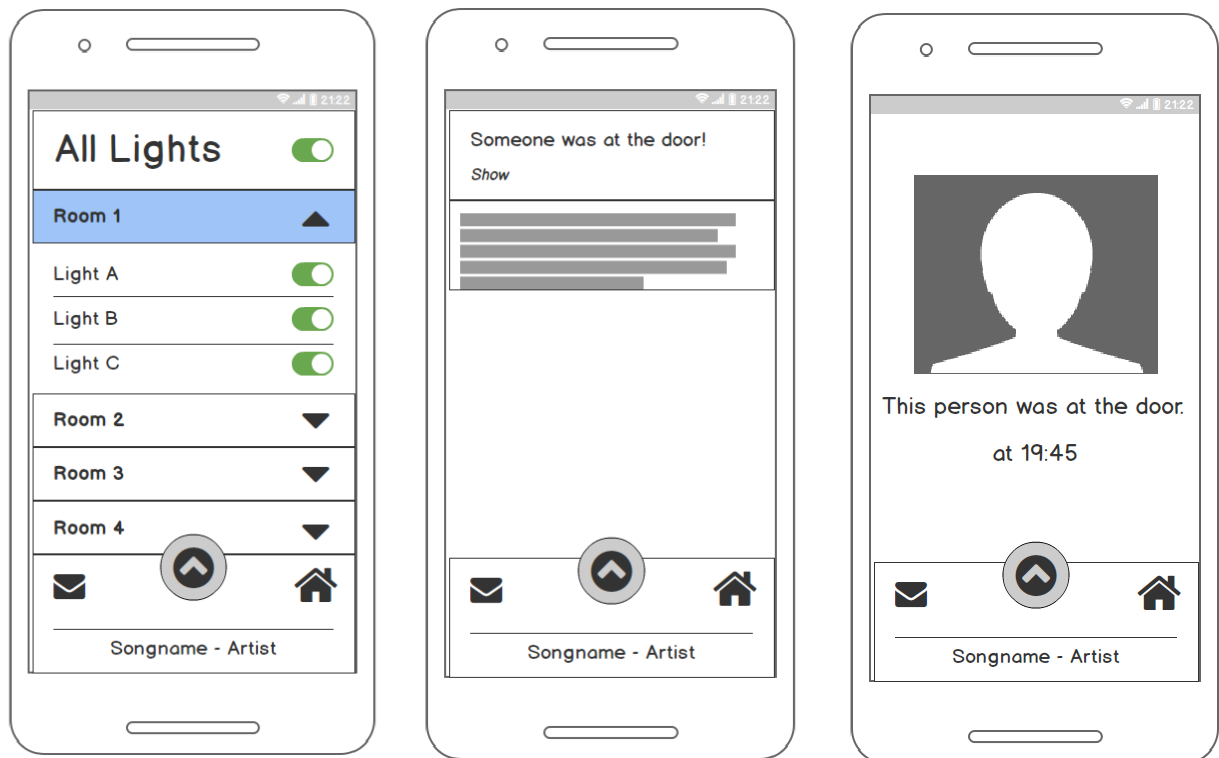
21:22

All Lights

Room 1

Light A

Light B

Light C

Room 2

Room 3

Room 4

Songname - Artist

21:22

Someone was at the door!

Show

Songname - Artist

21:22

This person was at the door.

at 19:45

Songname - Artist